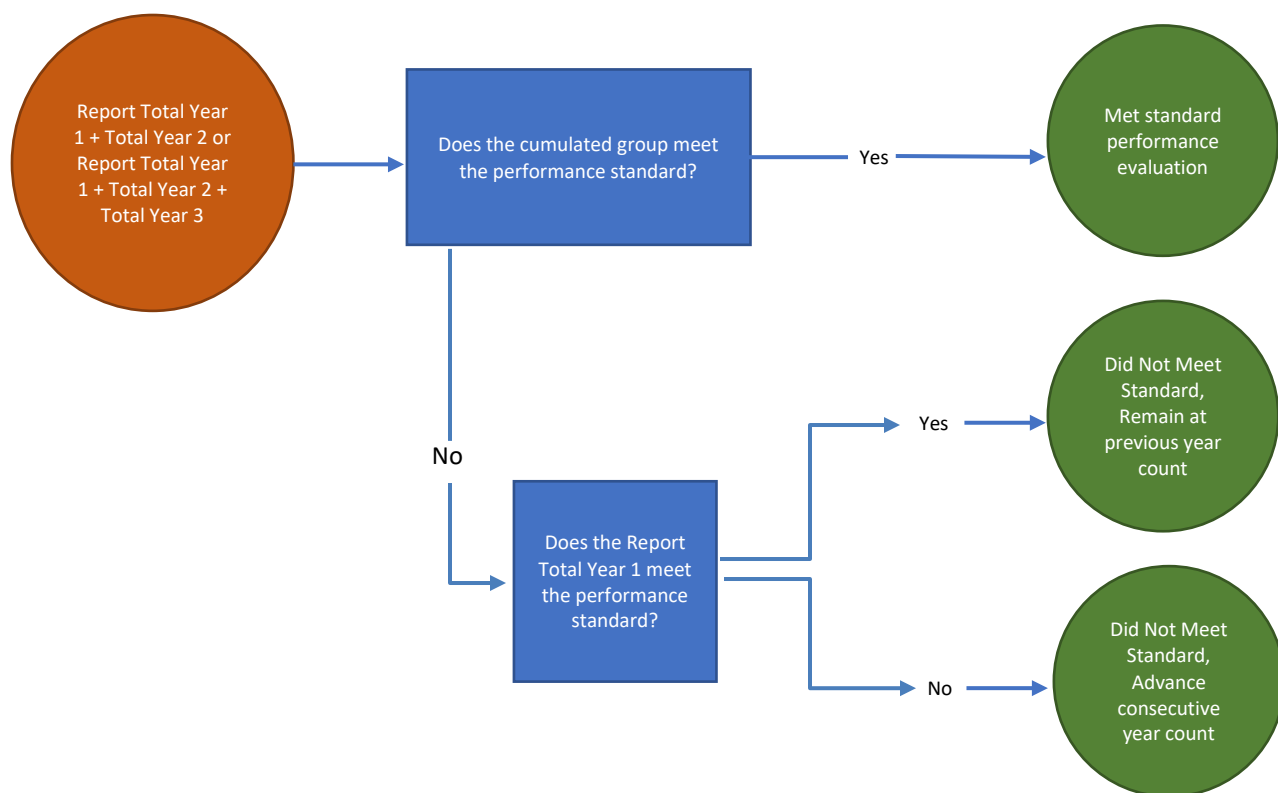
Report Total Year 1 + Total Year 2 or Report Total Year 1 + Total Year 2 + Total Year 3

Does the cumulated group meet the performance standard?

Yes

Met standard performance evaluation

No

Does the Report Total Year 1 meet the performance standard?

Yes

Did Not Meet Standard, Remain at previous year count

No

Did Not Meet Standard, Advance consecutive year count